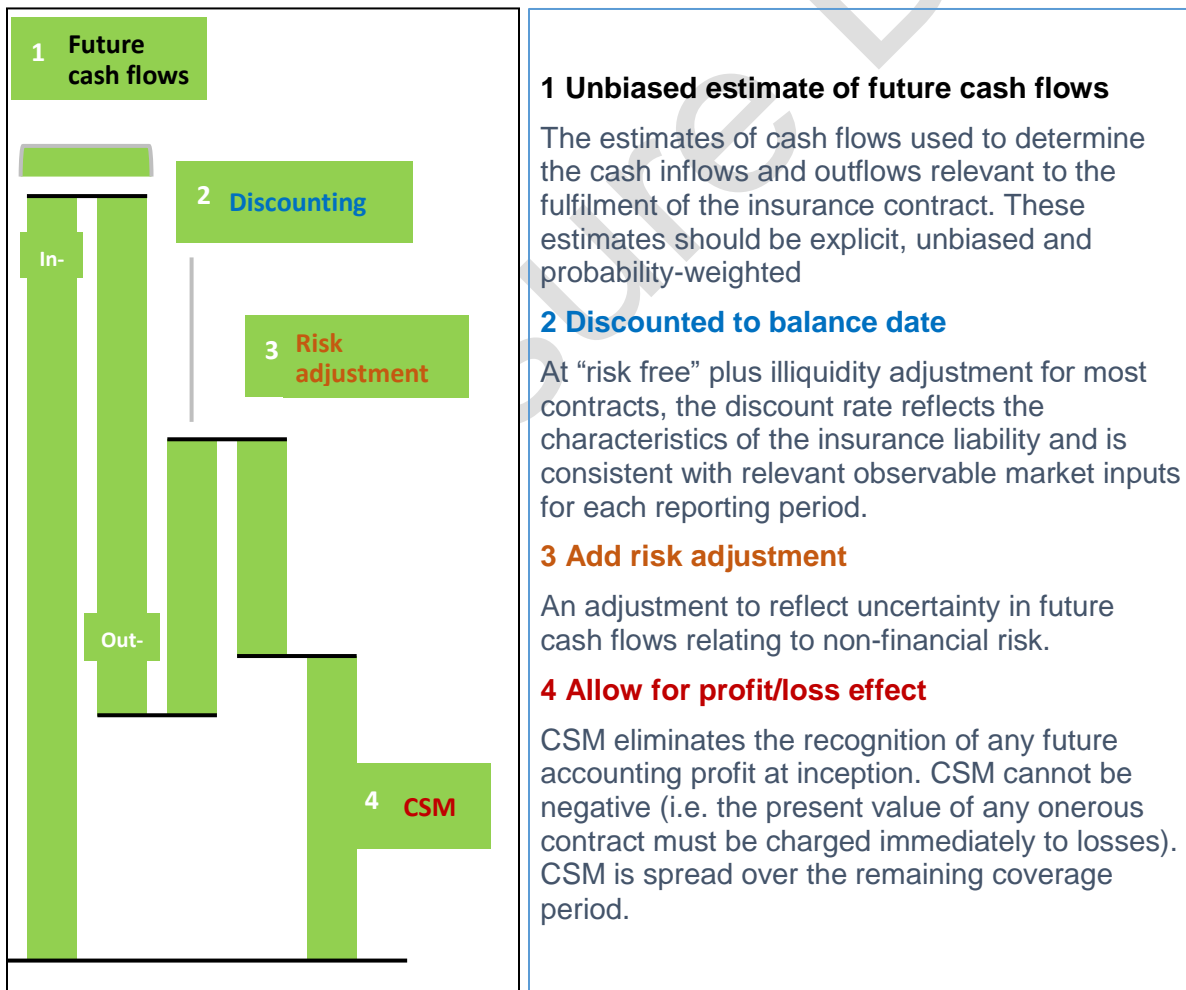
1 Future cash flows

2 Discounting

In-

3 Risk adjustment

Out-

4 CSM

1 Unbiased estimate of future cash flows

The estimates of cash flows used to determine the cash inflows and outflows relevant to the fulfilment of the insurance contract. These estimates should be explicit, unbiased and probability-weighted

2 Discounted to balance date

At “risk free” plus illiquidity adjustment for most contracts, the discount rate reflects the characteristics of the insurance liability and is consistent with relevant observable market inputs for each reporting period.

3 Add risk adjustment

An adjustment to reflect uncertainty in future cash flows relating to non-financial risk.

4 Allow for profit/loss effect

CSM eliminates the recognition of any future accounting profit at inception. CSM cannot be negative (i.e. the present value of any onerous contract must be charged immediately to losses). CSM is spread over the remaining coverage period.